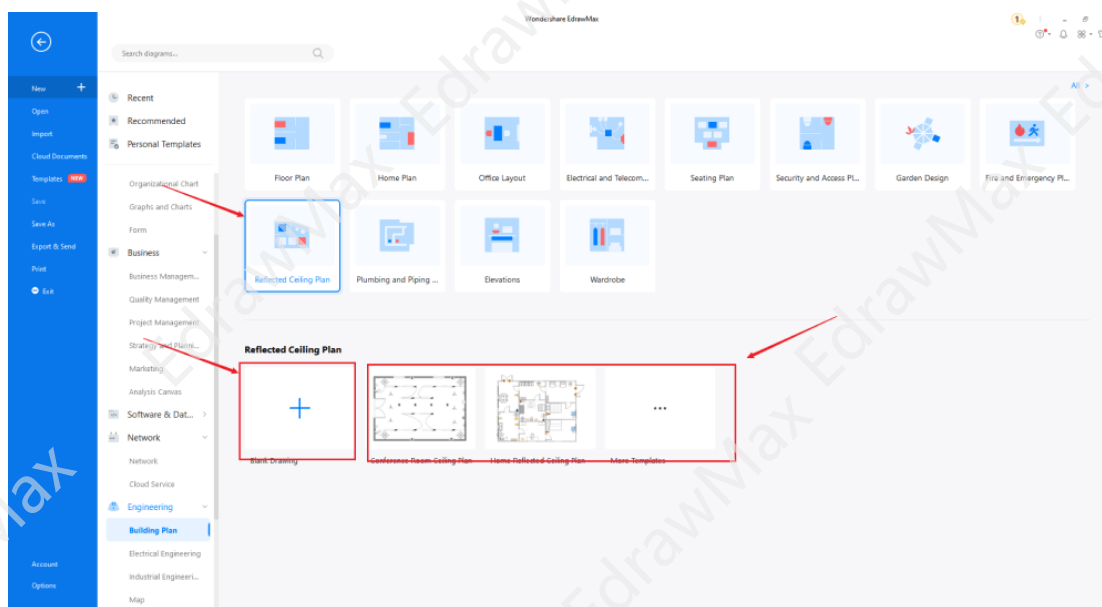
Wondershare EdrawMax

New
Open
Import
Cloud Documents
Templates NEW
Save
Save As
Export & Send
Print
Exit

Account
Options

Search diagrams...

Recent
Recommended
Personal Templates

Organizational Chart
Graphs and Charts
Form
Business
Business Managem...
Quality Management
Project Management
Strategy and Planni...
Marketing
Analysis Canvas
Software & Dat...
Network
Network
Cloud Service
Engineering
Building Plan
Electrical Engineering
Industrial Engineeri...
Map

All

Floor Plan
Home Plan
Office Layout
Electrical and Telecom...
Seating Plan
Security and Access Pl...
Garden Design
Fire and Emergency Pl...
Reflected Ceiling Plan
Plumbing and Piping ...
Elevations
Wardrobe

Reflected Ceiling Plan

Blank Drawing
Conference Room Ceiling Plan
Home Reflected Ceiling Plan
More Templates

EdrawMax